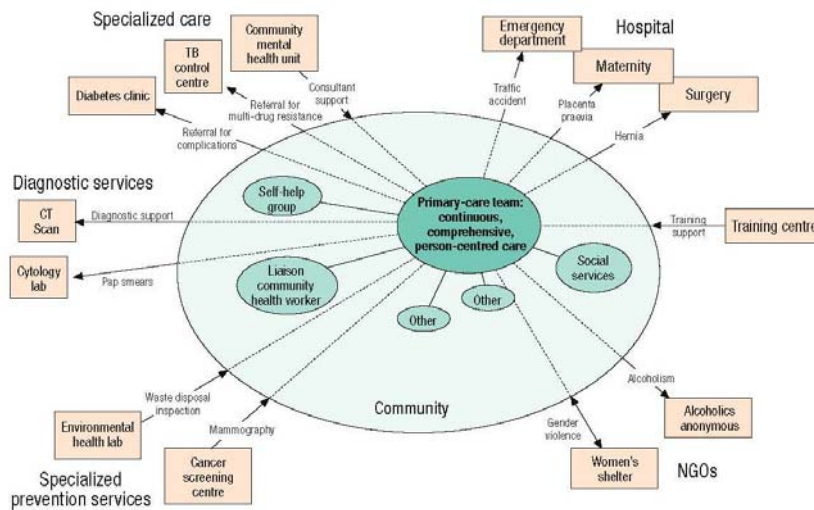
Specialized care

Community mental health unit

TB control centre

Diabetes clinic

Consultant support

Referral for multi-drug resistance

Referral for complications

Emergency department

Hospital

Maternity

Surgery

Traffic accident

Placenta praevia

Hernia

Diagnostic services

CT Scan

Diagnostic support

Self-help group

Primary-care team: continuous, comprehensive, person-centred care

Training support

Training centre

Cytology lab

Pap smears

Liaison community health worker

Social services

Other

Other

Alcoholism

Waste disposal inspection

Environmental health lab

Community

Mammography

Gender violence

Alcoholics anonymous

Cancer screening centre

Women's shelter

NGOs

Specialized prevention services